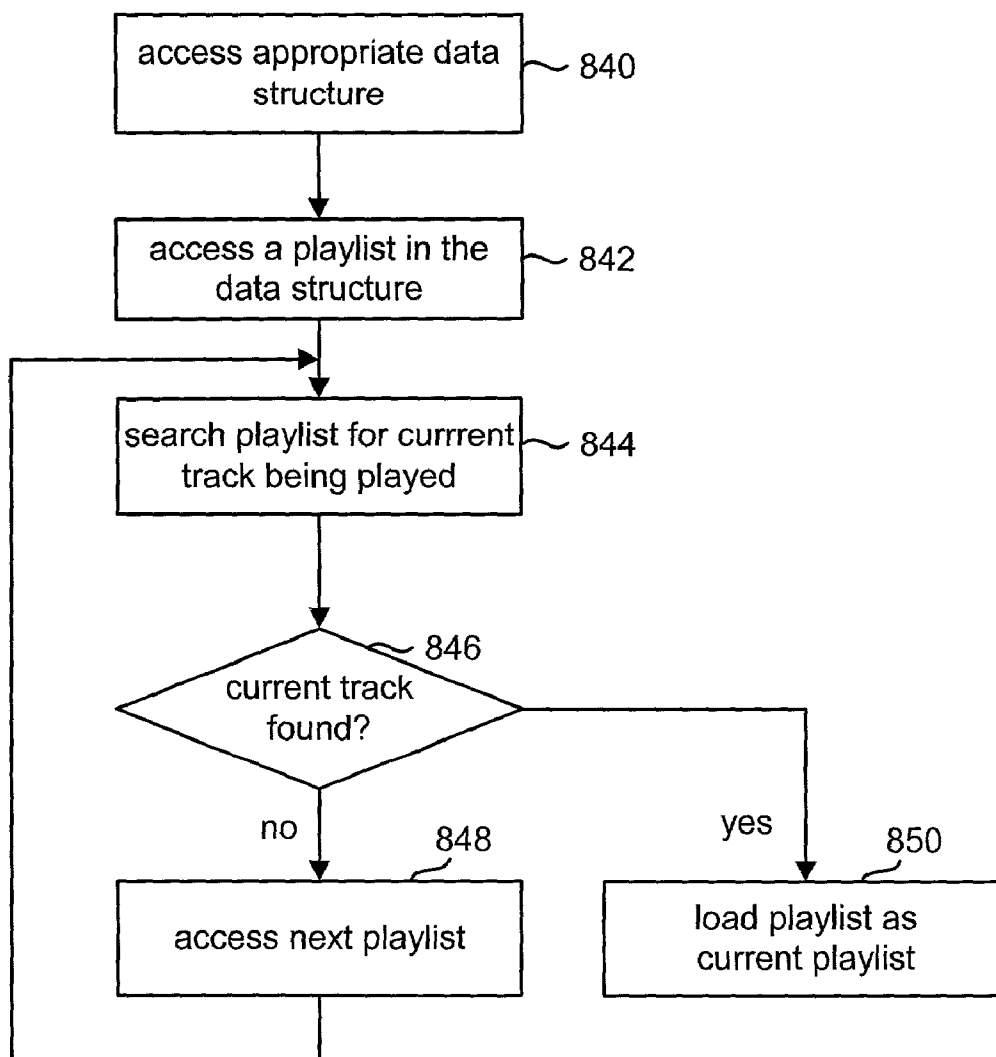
access appropriate data structure

840

access a playlist in the data structure

842

search playlist for currrent track being played

844

846

current track found?

no

848

yes

850

access next playlist

load playlist as current playlist